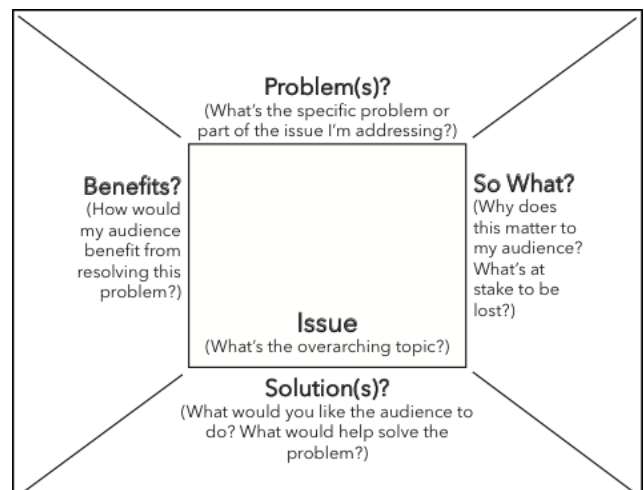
Problem(s)?
(What's the specific problem or part of the issue I'm addressing?)

Benefits?
(How would my audience benefit from resolving this problem?)

So What?
(Why does this matter to my audience? What's at stake to be lost?)

Issue
(What's the overarching topic?)

Solution(s)?
(What would you like the audience to do? What would help solve the problem?)